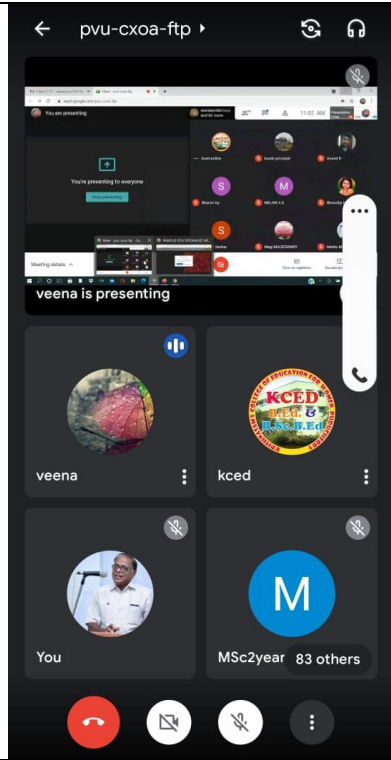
pvu-cxoa-ftp

You are presenting

You're presenting to everyone

Stop presenting

11:03 AM

S

M

S

Meeting details

veena is presenting

veena

kced

KCED
B.Ed. &
B.Sc.B.Ed.

You

M

MSc2year

83 others